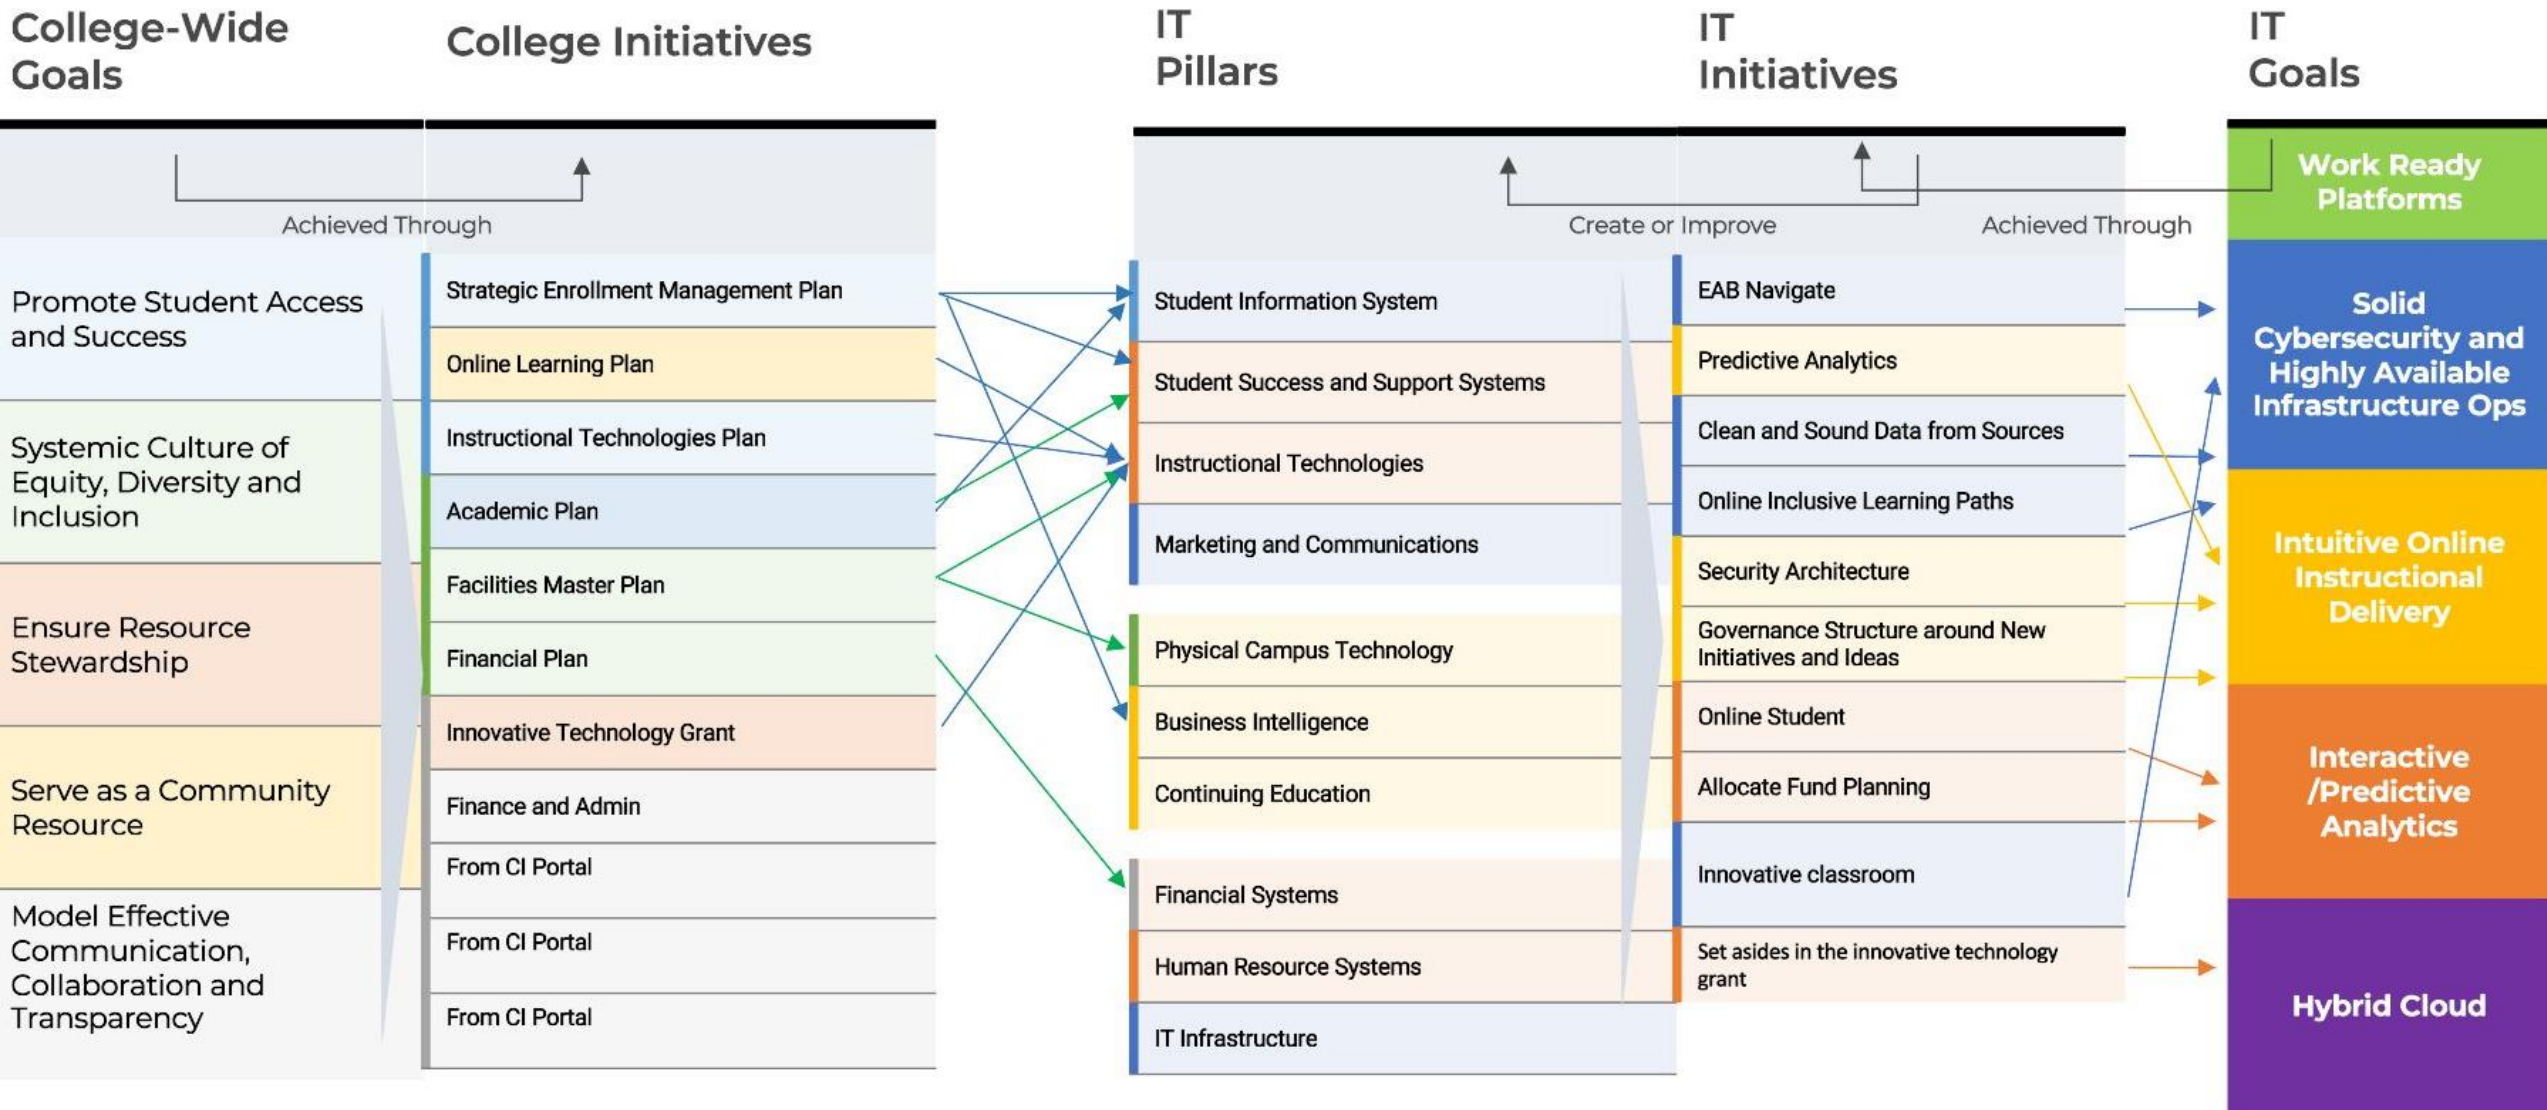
College-Wide Goals

College Initiatives

IT Pillars

IT Initiatives

IT Goals

Achieved Through

Create or Improve

Achieved Through

Promote Student Access and Success

Systemic Culture of Equity, Diversity and Inclusion

Ensure Resource Stewardship

Serve as a Community Resource

Model Effective Communication, Collaboration and Transparency

Strategic Enrollment Management Plan

Online Learning Plan

Instructional Technologies Plan

Academic Plan

Facilities Master Plan

Financial Plan

Innovative Technology Grant

Finance and Admin

From CI Portal

From CI Portal

From CI Portal

Student Information System

Student Success and Support Systems

Instructional Technologies

Marketing and Communications

Physical Campus Technology

Business Intelligence

Continuing Education

Financial Systems

Human Resource Systems

IT Infrastructure

EAB Navigate

Predictive Analytics

Clean and Sound Data from Sources

Online Inclusive Learning Paths

Security Architecture

Governance Structure around New Initiatives and Ideas

Online Student

Allocate Fund Planning

Innovative classroom

Set asides in the innovative technology grant

Work Ready Platforms

Solid Cybersecurity and Highly Available Infrastructure Ops

Intuitive Online Instructional Delivery

Interactive /Predictive Analytics

Hybrid Cloud